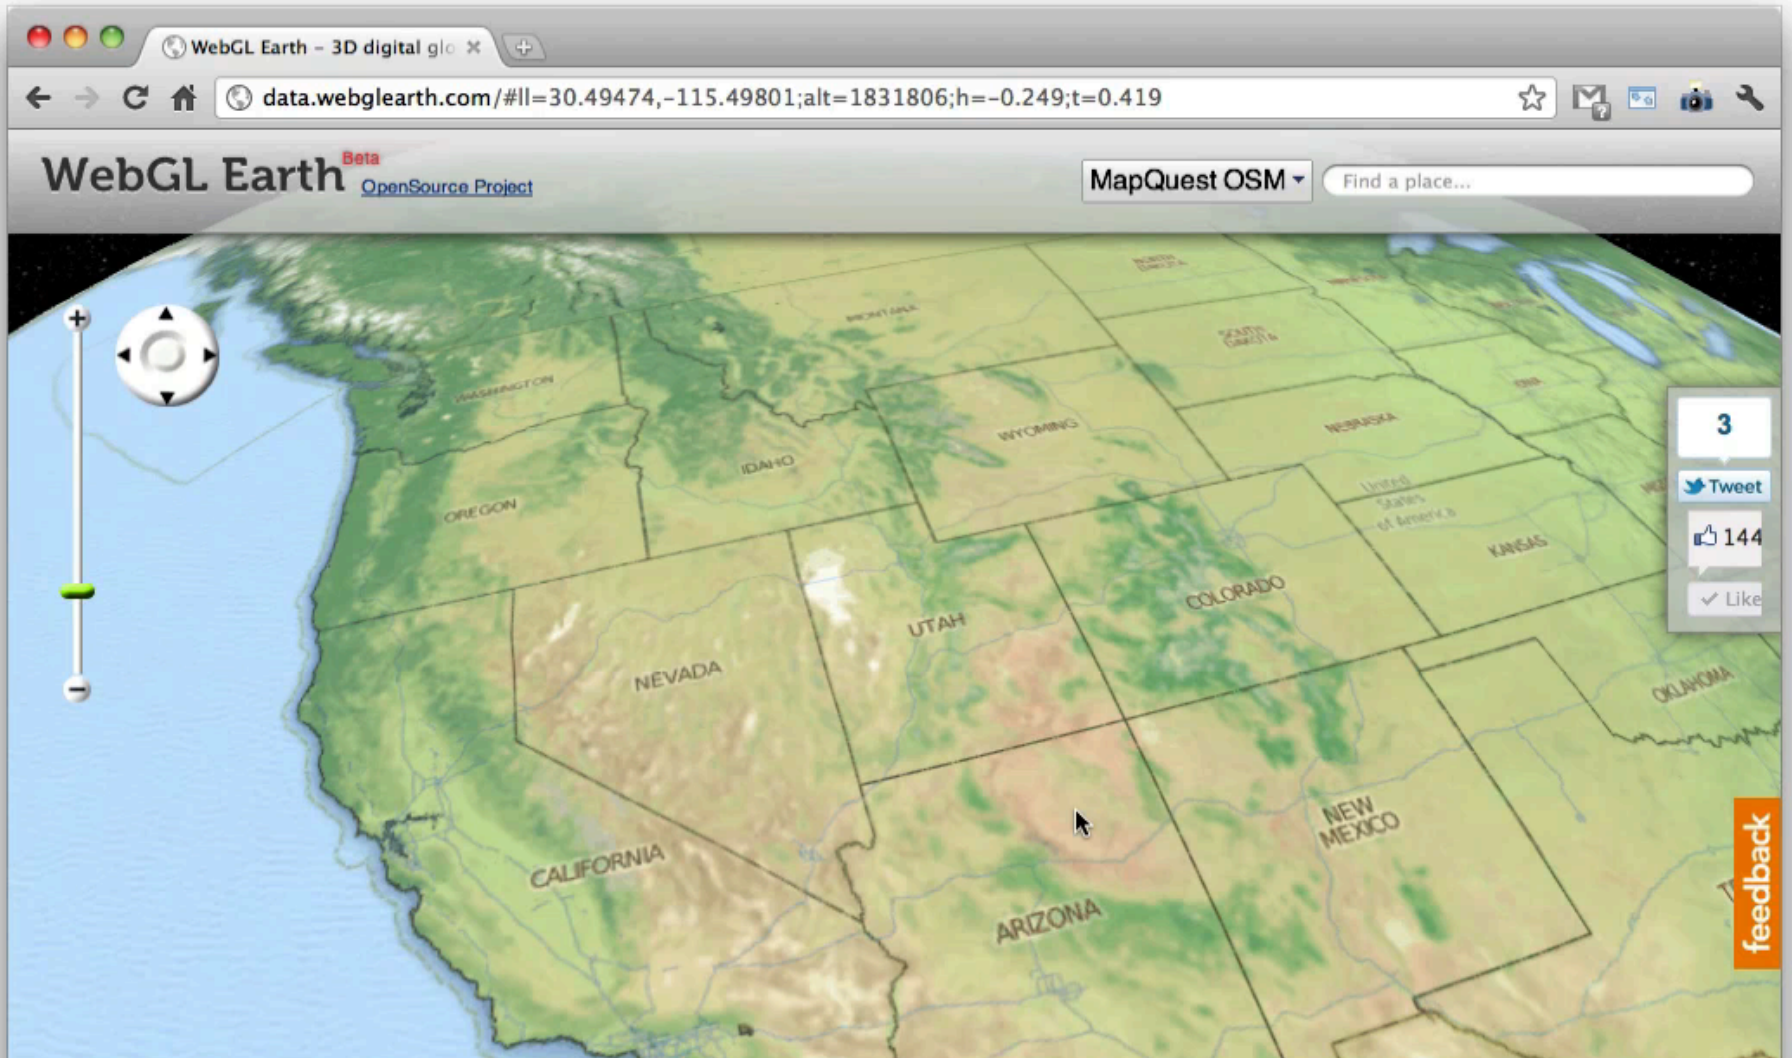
WebGL Earth – 3D digital glo ×

data.webglearth.com/#ll=30.49474,-115.49801;alt=1831806;h=-0.249;t=0.419

WebGL Earth Beta OpenSource Project

MapQuest OSM

Find a place...

NORTH DAKOTA

MONTANA

SOUTH DAKOTA

WASHINGTON

WYOMING

NEBRASKA

IDAHO

OREGON

United States of America

KANSAS

UTAH

COLORADO

NEVADA

OKLAHOMA

NEW MEXICO

CALIFORNIA

ARIZONA

3

Tweet

144

Like

feedback